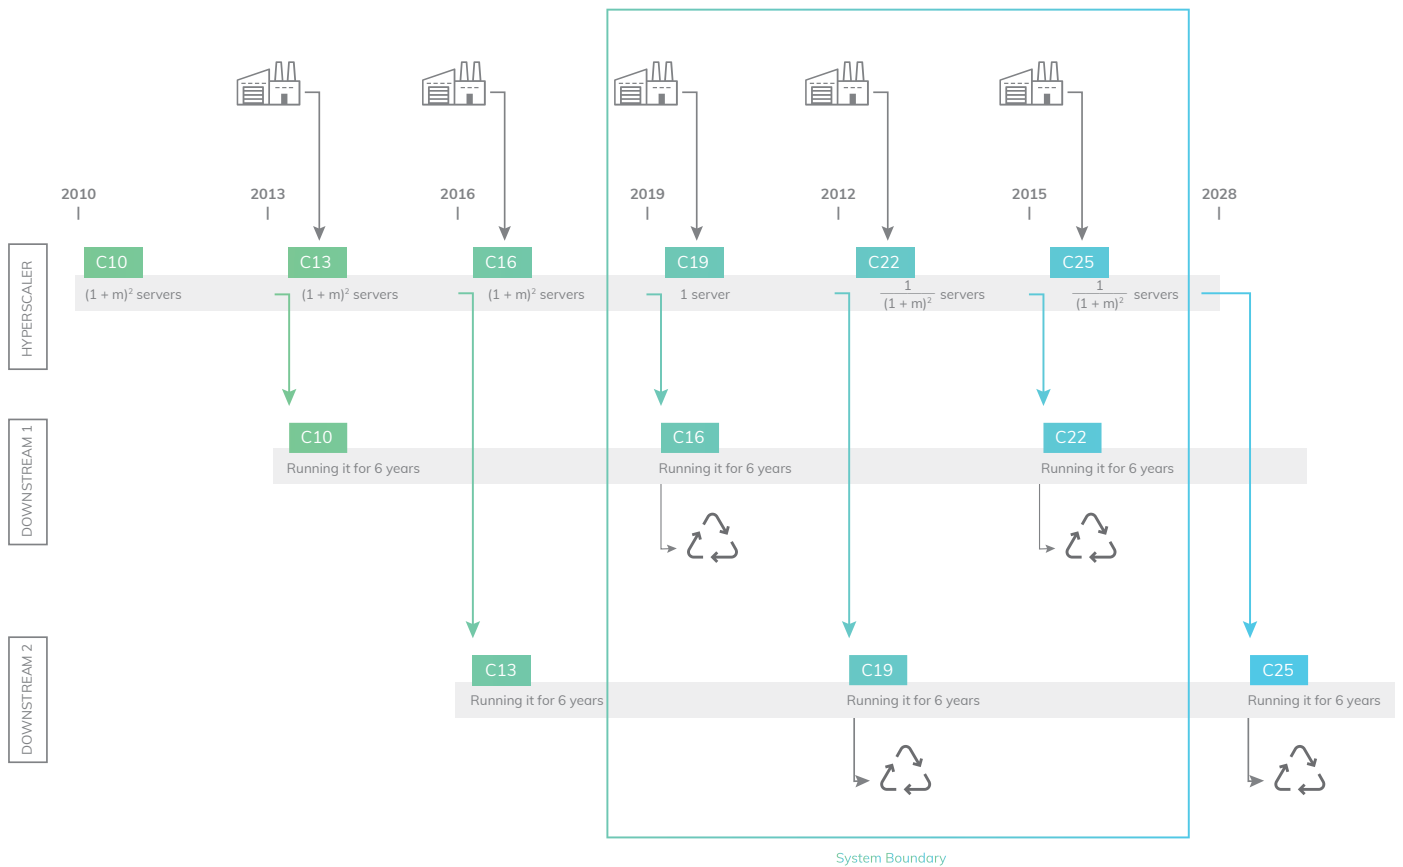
2010
2013
2016
2019
2012
2015
2028

HYPERSCALER

C10
$(1 + m)^2$ servers

C13
$(1 + m)^2$ servers

C16
$(1 + m)^2$ servers

C19
1 server

C22
$\frac{1}{(1 + m)^2}$ servers

C25
$\frac{1}{(1 + m)^2}$ servers

DOWNSTREAM 1

C10
Running it for 6 years

C16
Running it for 6 years

C22
Running it for 6 years

DOWNSTREAM 2

C13
Running it for 6 years

C19
Running it for 6 years

C25
Running it for 6 years

System Boundary